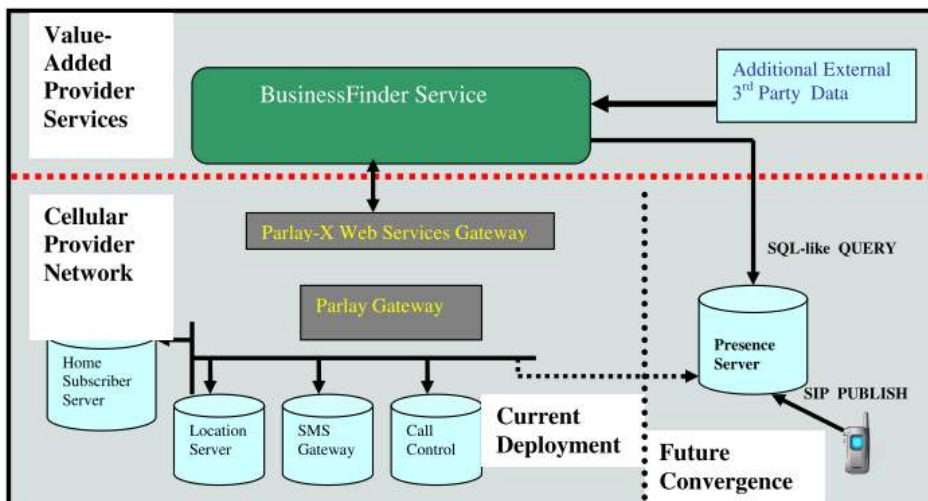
Value-Added Provider Services

BusinessFinder Service

Additional External 3rd Party Data

Cellular Provider Network

Parlay-X Web Services Gateway

SQL-like QUERY

Parlay Gateway

Home Subscriber Server

Presence Server

SIP PUBLISH

Location Server

SMS Gateway

Call Control

Current Deployment

Future Convergence